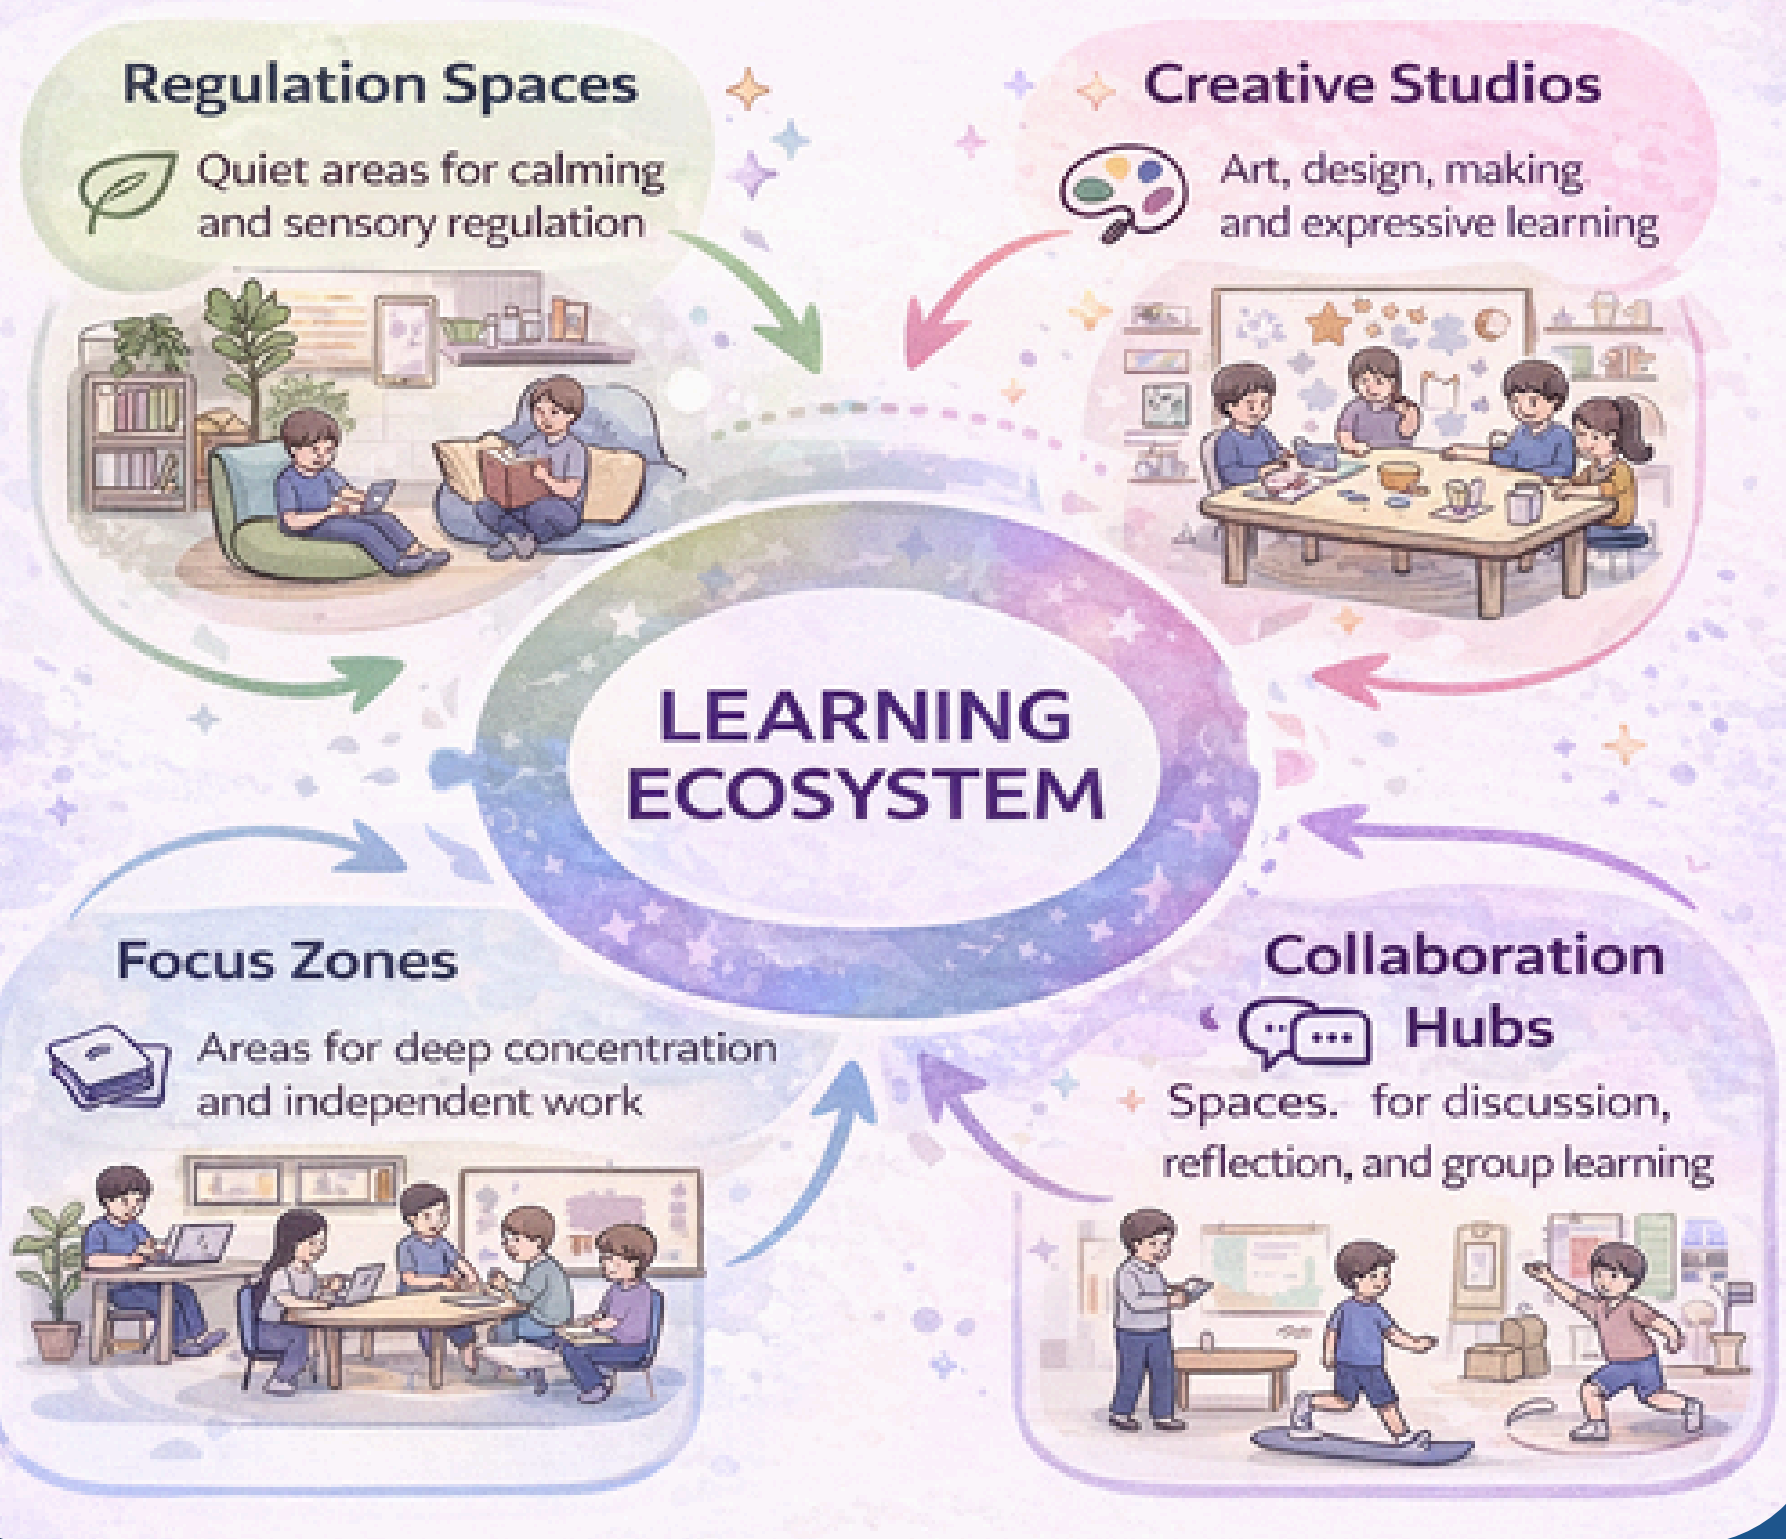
Regulation Spaces

Quiet areas for calming and sensory regulation

Creative Studios

Art, design, making and expressive learning

LEARNING ECOSYSTEM

Focus Zones

Areas for deep concentration and independent work

Collaboration Hubs

Spaces. for discussion, reflection, and group learning